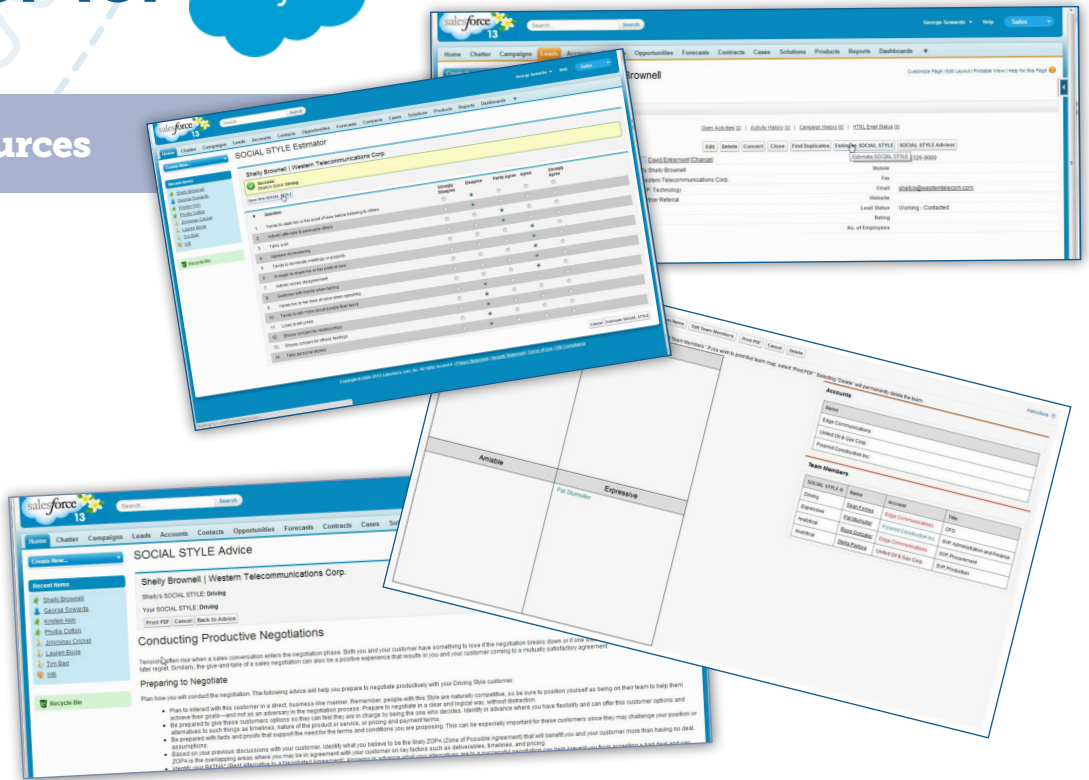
urces

salesforce 13
Search... Search
George Sowards Help Sales
Home Chatter Campaigns Leads Accounts Opportunities Forecasts Contracts Cases Solutions Products Reports Dashboards +
Brownell
Customize Page | Edit Layout | Printable View | Help for this Page
Open Activities [0] | Activity History [0] | Campaign History [0] | HTML Email Status [0]
Edit Delete Convert Clone Find Duplicates Estimate SOCIAL STYLE SOCIAL STYLE Advisor
David Entermont [Change] Estimate SOCIAL STYLE 326-8000
Shelly Brownell Mobile
Western Telecommunications Corp. Fax
P, Technology Email shellyb@westerntelecom.com
ner Referral Website
Lead Status Working - Contacted
Rating
No. of Employees

salesforce 13
Search... Search
Home Chatter Campaigns Leads Accounts Contacts Opportunities Forecasts Contracts Cases Solutions Products Reports Dashboards +
Create New...
Recent Items
SOCIAL STYLE Estimator
Shelly Brownell | Western Telecommunications Corp.
Success
Shelly's Score: Driving
View this SOCIAL STYLE
Strongly Disagree Disagree Partly Agree Agree Strongly Agree
# Question
1. Tends to make his or her point of view before listening to others
2. Actively attempts to persuade others
3. Takes a lot
4. Appears uncooperative
5. Tends to dominate meetings or projects
6. Is eager to share his or her point of view
7. Actively voices disagreement
8. Gestures with hands when talking
9. Varies his or her tone of voice when speaking
10. Tends to talk more about events than facts
11. Likes to tell jokes
12. Shows concern for relationships
13. Shows concern for others' feelings
14. Tells personal stories
Cancel Estimate SOCIAL STYLE
Recycle Bin

Edit Team Members Print PDF Cancel Delete
Accounts
Instructions
Name
Edge Communications
United Oil & Gas Corp.
Pyramid Construction Inc.
Team Members
SOCIAL STYLE Name Account Title
Driving Sean Forbes Edge Communications CFO
Expressive Pat Stumuller Pyramid Construction Inc. SVP, Administration and Finance
Analytical Rose Gonzalez Edge Communications SVP, Procurement
Analytical Stella Pavlova United Oil & Gas Corp. SVP, Production
Amiable
Expressive
Pat Stumuller

salesforce 13
Search... Search
Home Chatter Campaigns Leads Accounts Contacts Opportunities Forecasts Contracts Cases So
Create New...
Recent Items
Shelly Brownell
George Sowards
Kristen Akin
Phyllis Cotton
Jemminay Crochet
Lauren Boyle
Tim Barr
WB
Recycle Bin
SOCIAL STYLE Advice
Shelly Brownell | Western Telecommunications Corp.
Shelly's SOCIAL STYLE: Driving
Your SOCIAL STYLE: Driving
Print PDF Cancel Back to Advice
Conducting Productive Negotiations
Tensions often rise when a sales conversation enters the negotiation phase. Both you and your customer have something to lose if the negotiation breaks down or if one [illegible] later regret. Similarly, the give-and-take of a sales negotiation can also be a positive experience that results in you and your customer coming to a mutually satisfactory agreement.
Preparing to Negotiate
Plan how you will conduct the negotiation. The following advice will help you prepare to negotiate productively with your Driving Style customer.
Plan to interact with this customer in a direct, business-like manner. Remember, people with this Style are naturally competitive, so be sure to position yourself as being on their team to help them achieve their goals—and not as an adversary in the negotiation process. Prepare to negotiate in a clear and logical way, without distraction.
Be prepared to give these customers options so they can feel they are in charge by being the one who decides. Identify in advance where you have flexibility and can offer this customer options and alternatives to such things as timelines, nature of the product or service, or pricing and payment terms.
Be prepared with facts and proofs that support the need for the terms and conditions you are proposing. This can be especially important for these customers since they may challenge your position or assumptions.
Based on your previous discussions with your customer, identify what you believe to be the likely ZOPA (Zone of Possible Agreement) that will benefit you and your customer more than having no deal. ZOPA is the overlapping areas where you may be in agreement with your customer on key factors such as deliverables, timelines, and pricing.
Identify your BATNA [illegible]